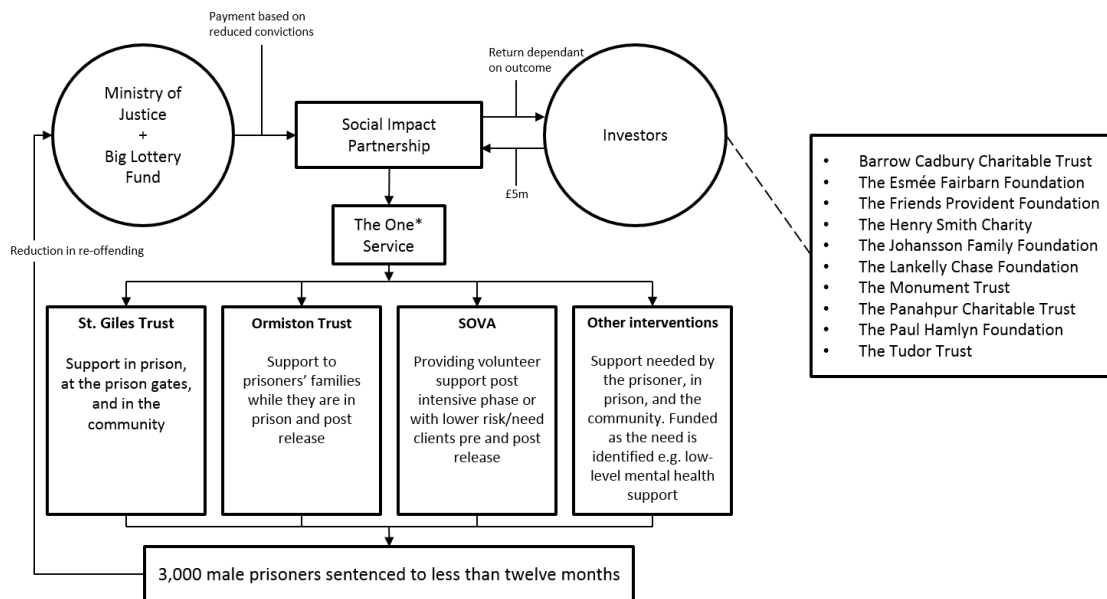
Payment based on reduced convictions

Ministry of Justice + Big Lottery Fund

Social Impact Partnership

Return dependant on outcome

Investors

£5m

- Barrow Cadbury Charitable Trust
- The Esmée Fairbarn Foundation
- The Friends Provident Foundation
- The Henry Smith Charity
- The Johansson Family Foundation
- The Lankelly Chase Foundation
- The Monument Trust
- The Panahpur Charitable Trust
- The Paul Hamlyn Foundation
- The Tudor Trust

The One* Service

Reduction in re-offending

St. Giles Trust

Support in prison, at the prison gates, and in the community

Ormiston Trust

Support to prisoners' families while they are in prison and post release

SOVA

Providing volunteer support post intensive phase or with lower risk/need clients pre and post release

Other interventions

Support needed by the prisoner, in prison, and the community. Funded as the need is identified e.g. low-level mental health support

3,000 male prisoners sentenced to less than twelve months